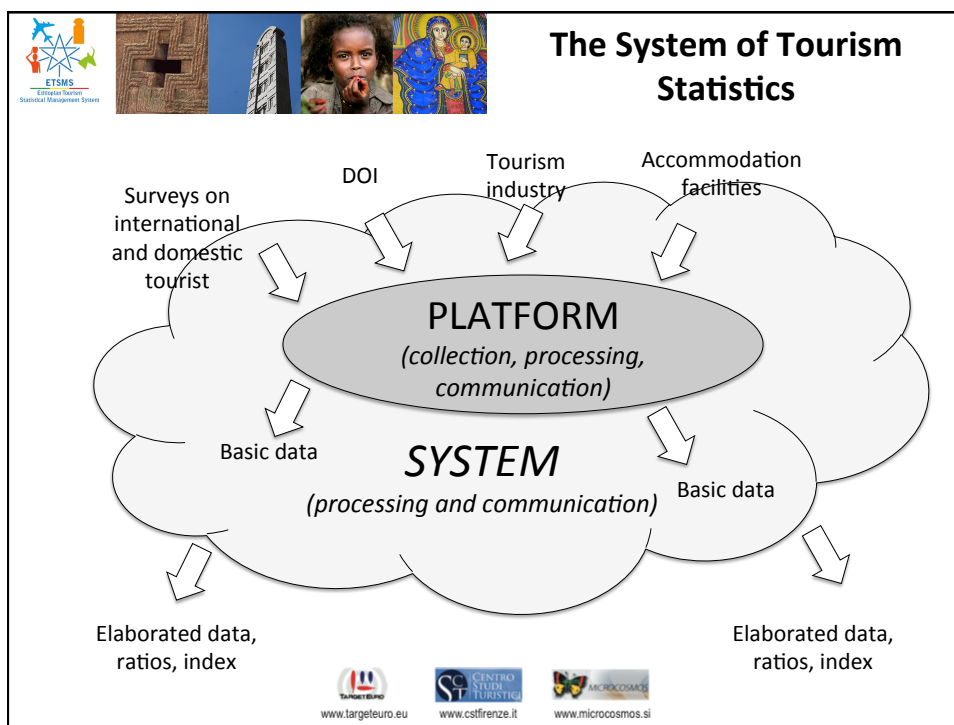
ETSMS
Ethiopian Tourism Statistical Management System

The System of Tourism Statistics

Surveys on international and domestic tourist

DOI

Tourism industry

Accommodation facilities

PLATFORM
(collection, processing, communication)

Basic data

SYSTEM
(processing and communication)

Basic data

Elaborated data, ratios, index

Elaborated data, ratios, index

TARGETEURO
www.targeteuro.eu

CST CENTRO STUDI TURISTICI
www.cstfirenze.it

MICROCOSMOS
www.microcosmos.si